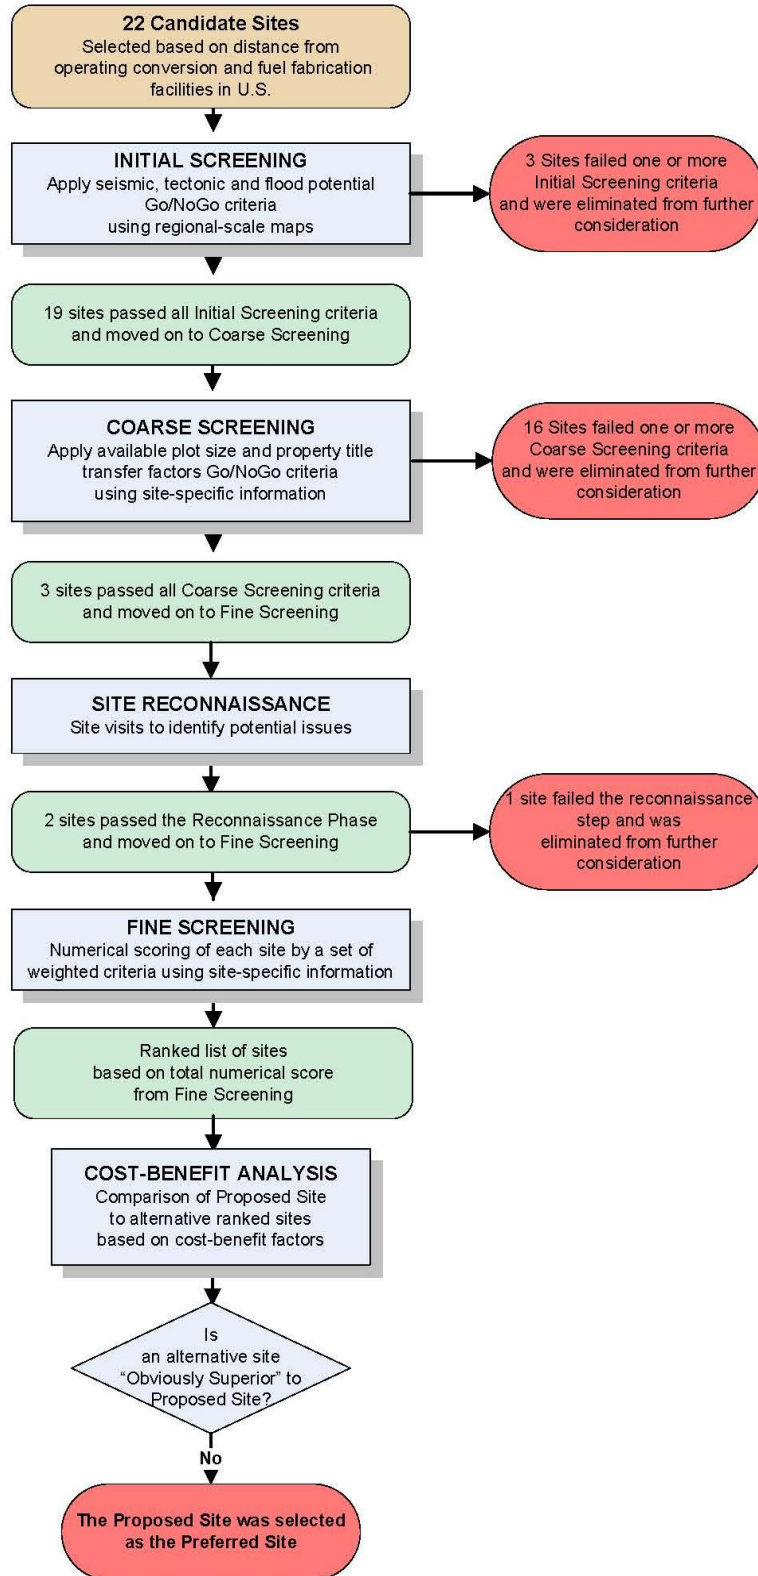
22 Candidate Sites
Selected based on distance from operating conversion and fuel fabrication facilities in U.S.

INITIAL SCREENING
Apply seismic, tectonic and flood potential Go/NoGo criteria using regional-scale maps

3 Sites failed one or more Initial Screening criteria and were eliminated from further consideration

19 sites passed all Initial Screening criteria and moved on to Coarse Screening

COARSE SCREENING
Apply available plot size and property title transfer factors Go/NoGo criteria using site-specific information

16 Sites failed one or more Coarse Screening criteria and were eliminated from further consideration

3 sites passed all Coarse Screening criteria and moved on to Fine Screening

SITE RECONNAISSANCE
Site visits to identify potential issues

2 sites passed the Reconnaissance Phase and moved on to Fine Screening

1 site failed the reconnaissance step and was eliminated from further consideration

FINE SCREENING
Numerical scoring of each site by a set of weighted criteria using site-specific information

Ranked list of sites based on total numerical score from Fine Screening

COST-BENEFIT ANALYSIS
Comparison of Proposed Site to alternative ranked sites based on cost-benefit factors

Is an alternative site "Obviously Superior" to Proposed Site?

No

The Proposed Site was selected as the Preferred Site